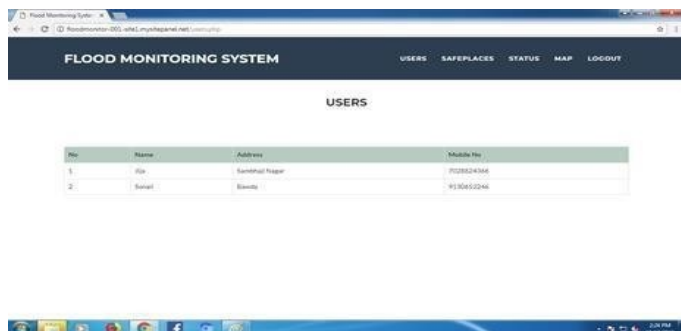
Flood Monitoring Syste ×

floodmonitor-001.site1.mysitepanel.net/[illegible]

FLOOD MONITORING SYSTEM

USERS SAFEPLACES STATUS MAP LOGOUT

USERS

| No | Name | Address | Mobile No |
|---|---|---|---|
| 1 | Jija | Sambhaji Nagar | 7028824366 |
| 2 | Sonali | Bawda | 9130652246 |

2:24 PM